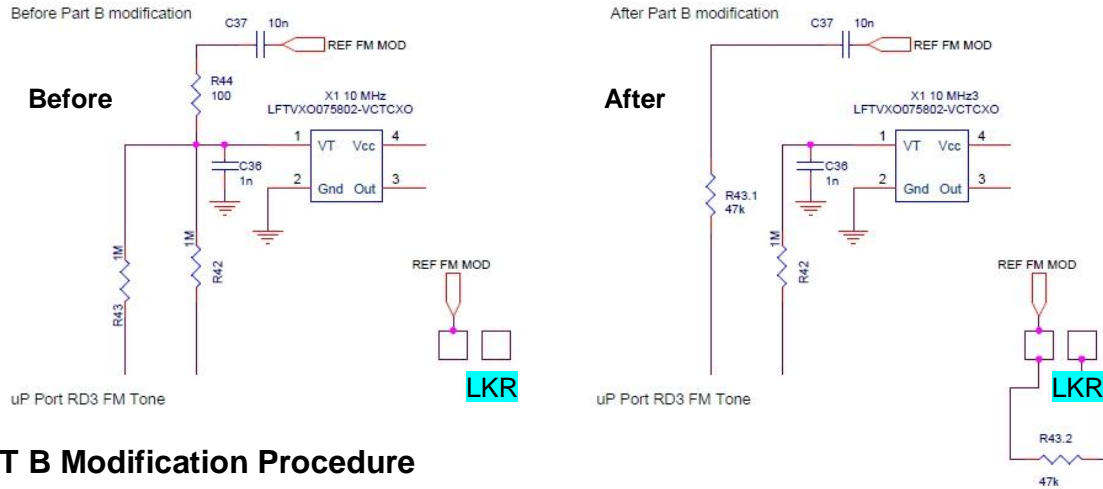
Before Part B modification

C37 10n

REF FM MOD

R44 100

Before

X1 10 MHz
LFTVXO075802-VCTCXO

1 VT Vcc 4

C36 1n

2 Gnd Out 3

1M R43

1M R42

REF FM MOD

LKR

uP Port RD3 FM Tone

After Part B modification

C37 10n

REF FM MOD

After

X1 10 MHz3
LFTVXO075802-VCTCXO

1 VT Vcc 4

C36 1n

2 Gnd Out 3

R43.1 47k

1M R42

REF FM MOD

LKR

uP Port RD3 FM Tone

R43.2 47k

T B Modification Procedure